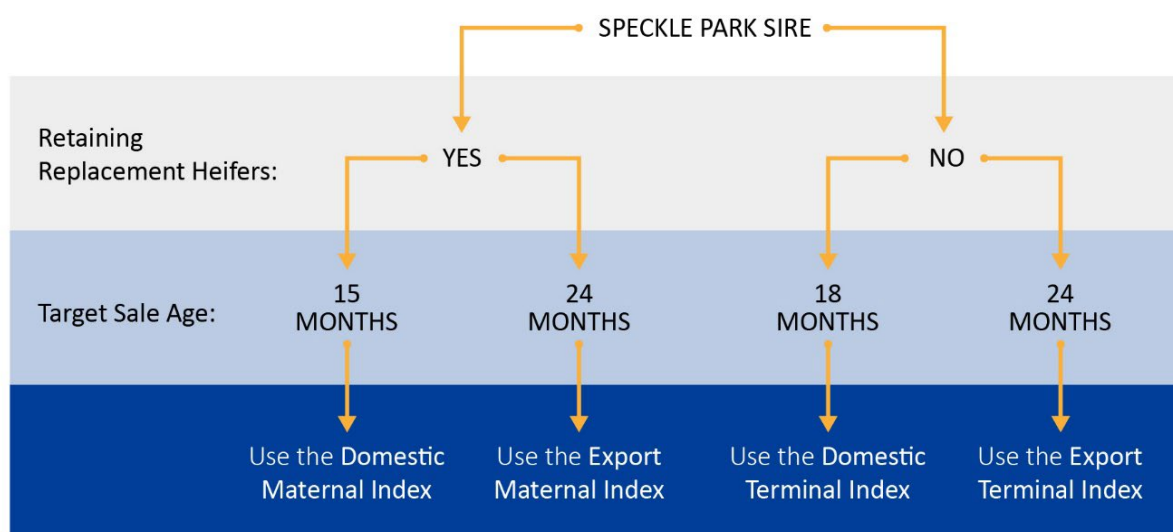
SPECKLE PARK SIRE

Retaining Replacement Heifers:

YES

NO

Target Sale Age:

15 MONTHS

24 MONTHS

18 MONTHS

24 MONTHS

Use the Domestic Maternal Index

Use the Export Maternal Index

Use the Domestic Terminal Index

Use the Export Terminal Index